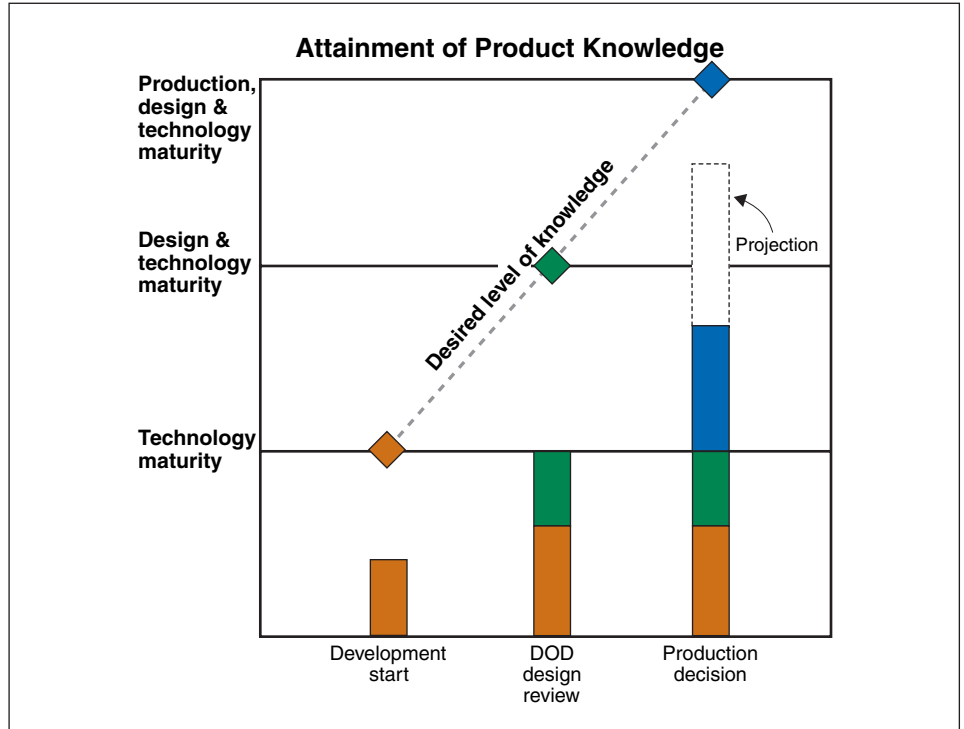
Attainment of Product Knowledge

Production, design & technology maturity

Design & technology maturity

Technology maturity

Desired level of knowledge

Projection

Development start

DOD design review

Production decision